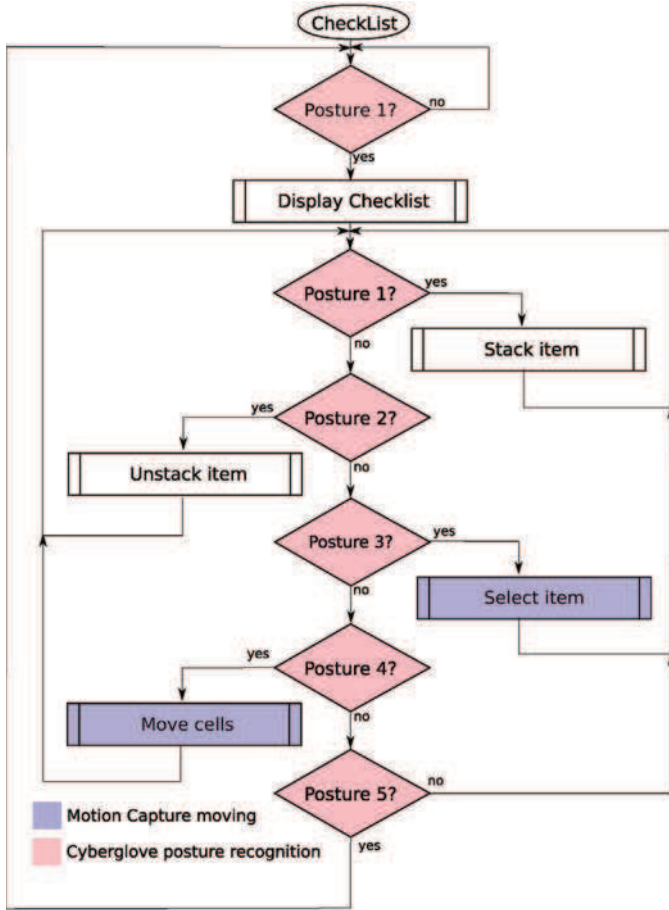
CheckList

Posture 1?

no

yes

Display Checklist

Posture 1?

yes

Stack item

no

Posture 2?

yes

Unstack item

no

Posture 3?

yes

Select item

no

Posture 4?

yes

Move cells

no

Posture 5?

no

yes

Motion Capture moving

Cyberglove posture recognition